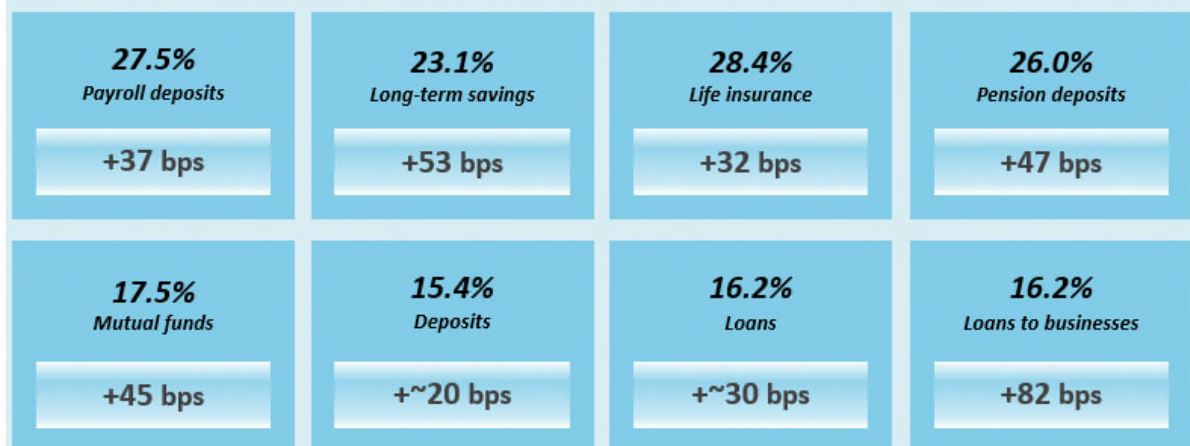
27.5%
Payroll deposits
+37 bps

23.1%
Long-term savings
+53 bps

28.4%
Life insurance
+32 bps

26.0%
Pension deposits
+47 bps

17.5%
Mutual funds
+45 bps

15.4%
Deposits
+~20 bps

16.2%
Loans
+~30 bps

16.2%
Loans to businesses
+82 bps